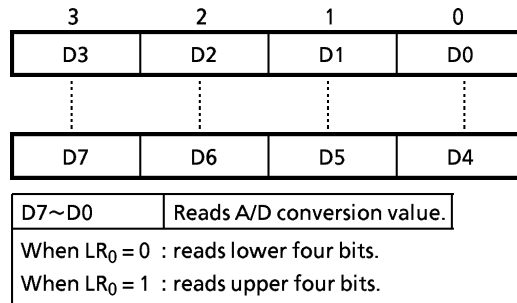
| 3 | 2 | 1 | 0 |
|---|---|---|---|
| D3 | D2 | D1 | D0 |

| D7 | D6 | D5 | D4 |
|---|---|---|---|

| D7~D0 | Reads A/D conversion value. |
|---|---|

When $LR_0 = 0$ : reads lower four bits.
When $LR_0 = 1$ : reads upper four bits.